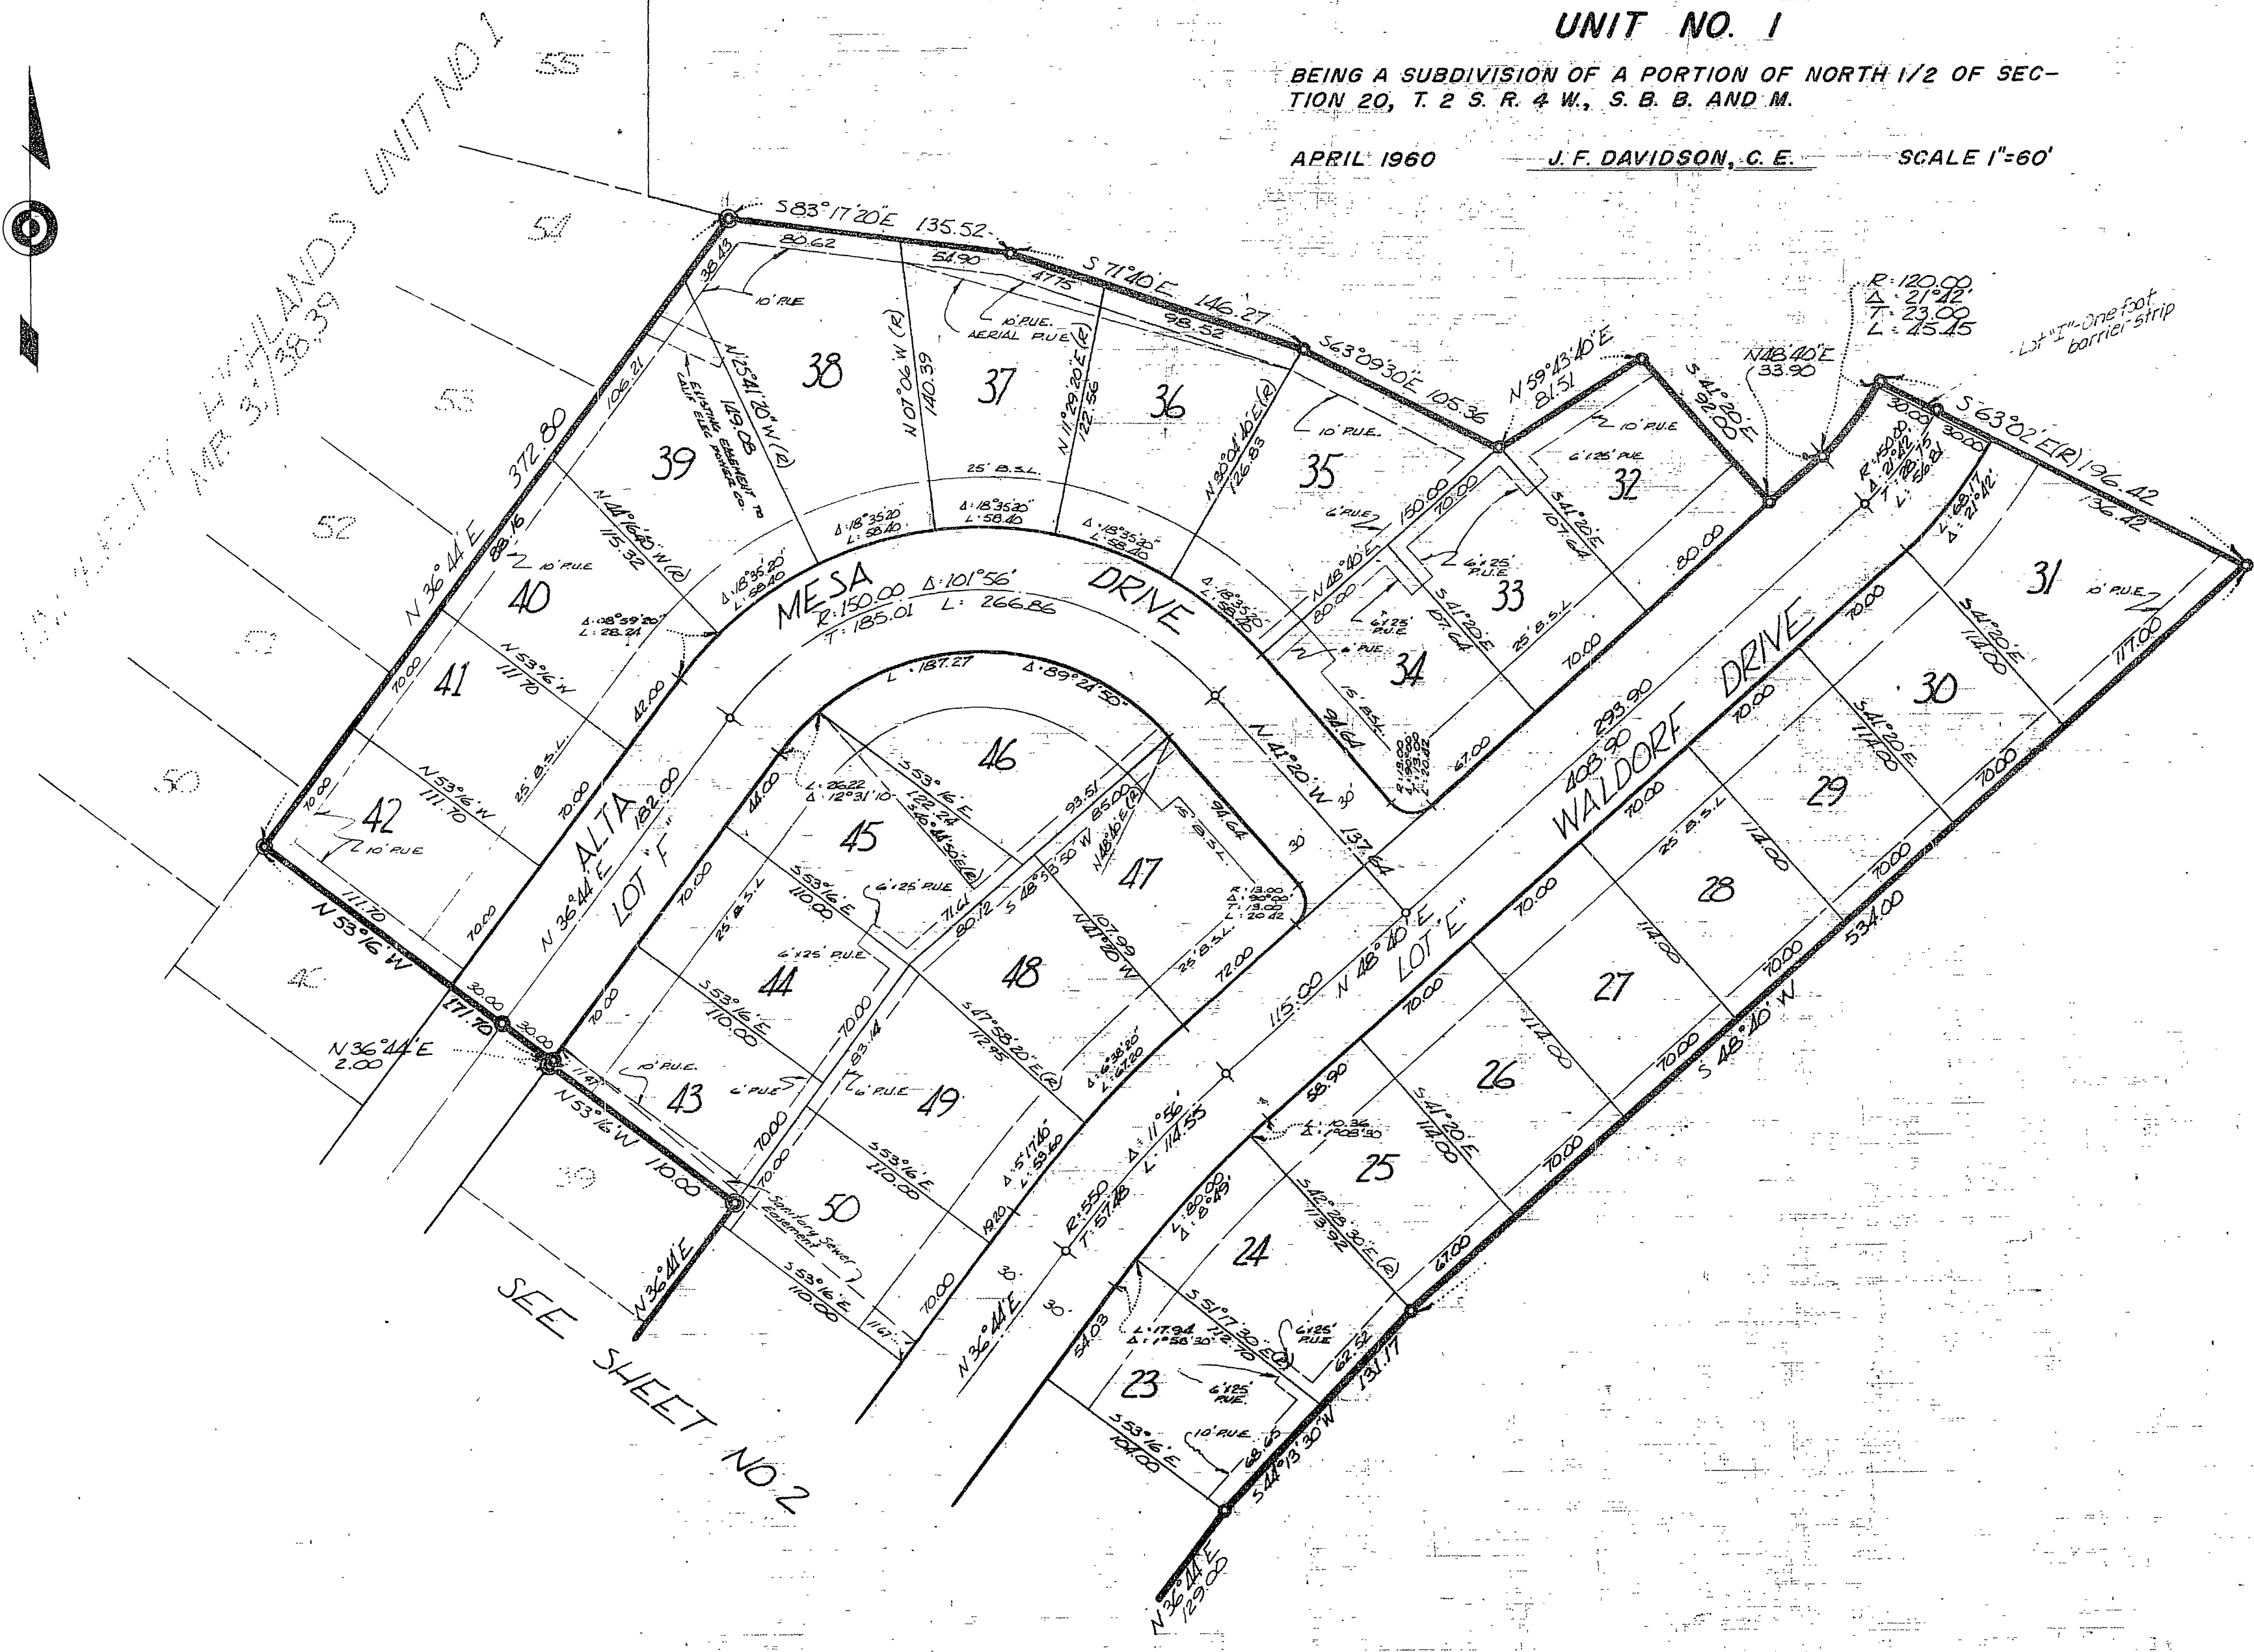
UNIT NO. 1

BEING A SUBDIVISION OF A PORTION OF NORTH 1/2 OF SECTION 20, T. 2 S. R. 4 W., S. B. B. AND M.

APRIL 1960 J. F. DAVIDSON, C. E. SCALE 1"=60'

UNIVERSITY HIGHLANDS UNIT NO 1 MR 31/38-39

55 54 53 52 51 50 40 39

S83°17'20"E 135.52
S 71°40'E 146.27
S63°09'30"E 105.36
N 59°43'40"E 81.51
S 41°20'E 92.00
N48°40'E 33.90
R: 120.00 Δ: 21°42' T: 23.00 L: 45.45
Lot "I"-One foot barrier strip
S 63°02'E(R) 196.42
136.42

38 37 36 35 32 33 34 31 30 29 28 27 26 25 24 23
39 40 41 42 43 44 45 46 47 48 49 50

MESA DRIVE
R: 150.00 Δ: 101°56'
T: 185.01 L: 266.86

WALDORF DRIVE
ALTA
LOT "F"
LOT "E"

N 36°44'E 372.80
N 53°16'W 111.70
N 36°44'E 2.00
N 53°16'W 110.00
N 36°44'E
N 36°44'E 182.00
N 48°40'E 115.00
N 41°20'W 137.64
S 48°40'W 534.00
S 44°13'30"W 131.17
N 36°44'E 129.00

10' P.U.E.
Existing Easement to Calif. Elec. Power Co.
10' P.U.E. AERIAL P.U.E.
25' B.S.L.
6' x 25' P.U.E.
15' B.S.L.
Sanitary Sewer Easement

SEE SHEET NO 2